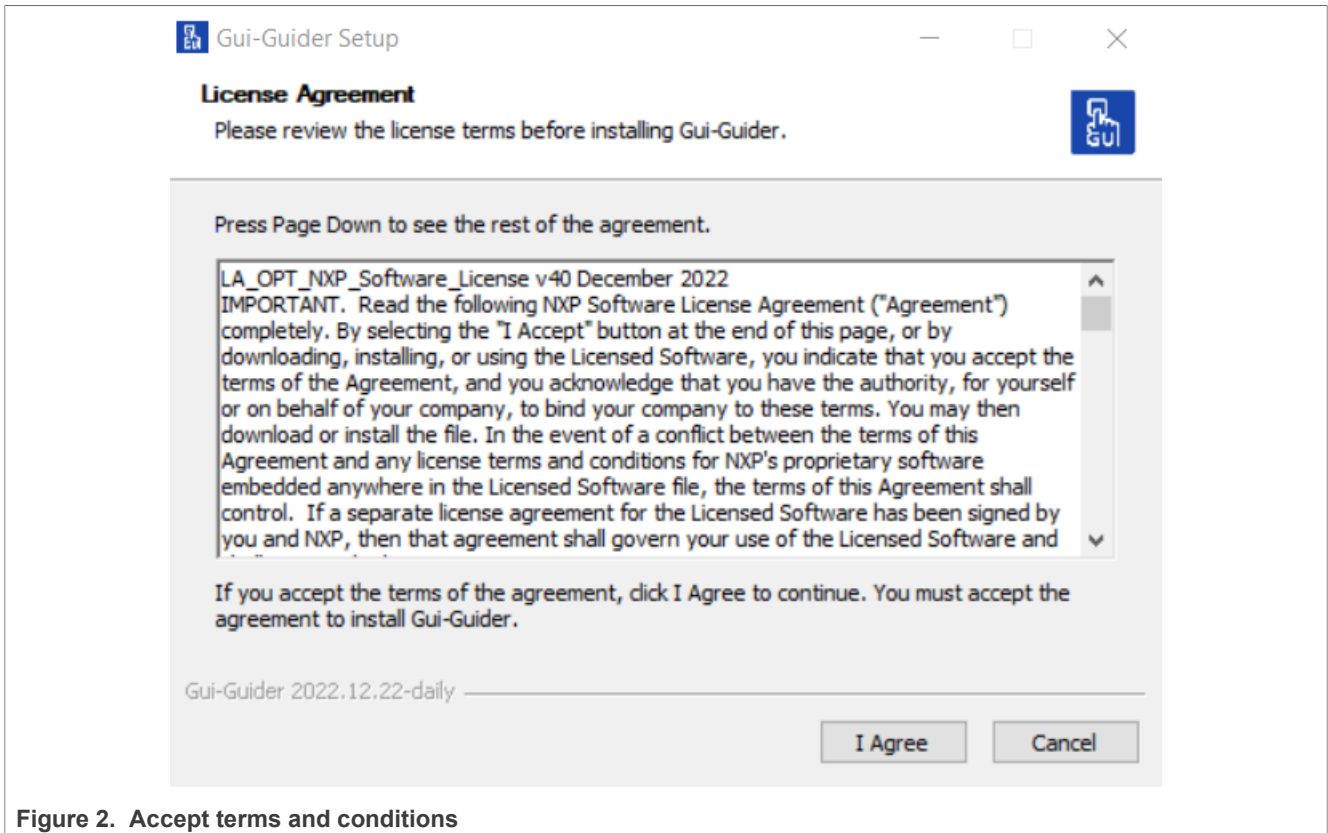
Gui-Guider Setup

License Agreement

Please review the license terms before installing Gui-Guider.

Press Page Down to see the rest of the agreement.

LA_OPT_NXP_Software_License v40 December 2022
IMPORTANT. Read the following NXP Software License Agreement ("Agreement") completely. By selecting the "I Accept" button at the end of this page, or by downloading, installing, or using the Licensed Software, you indicate that you accept the terms of the Agreement, and you acknowledge that you have the authority, for yourself or on behalf of your company, to bind your company to these terms. You may then download or install the file. In the event of a conflict between the terms of this Agreement and any license terms and conditions for NXP's proprietary software embedded anywhere in the Licensed Software file, the terms of this Agreement shall control. If a separate license agreement for the Licensed Software has been signed by you and NXP, then that agreement shall govern your use of the Licensed Software and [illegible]

If you accept the terms of the agreement, click I Agree to continue. You must accept the agreement to install Gui-Guider.

Gui-Guider 2022.12.22-daily

I Agree

Cancel

Figure 2. Accept terms and conditions